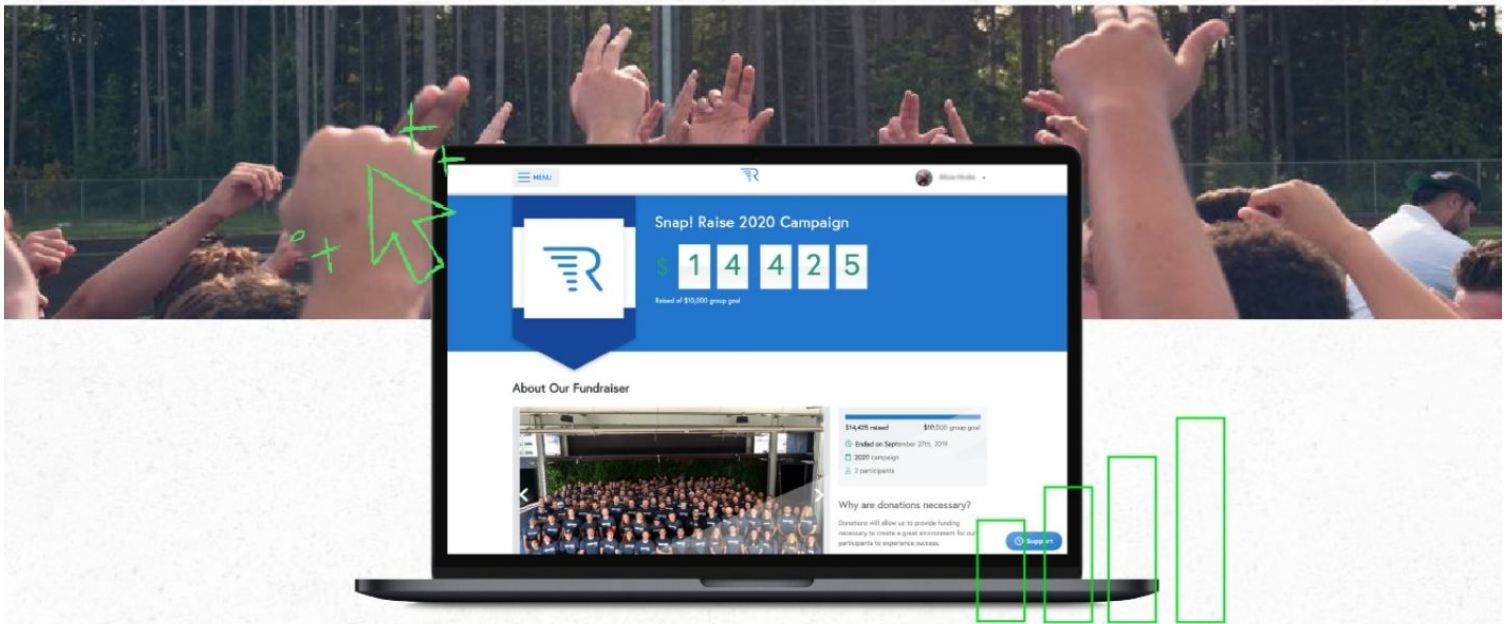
MENU

Snap! Raise 2020 Campaign

$ 1 4 4 2 5

Raised of $10,000 group goal

About Our Fundraiser

$14,425 raised $10,000 group goal

Ended on September 27th, 2019

2020 campaign

2 participants

Why are donations necessary?

Donations will allow us to provide funding necessary to create a great environment for our participants to experience success.

Support